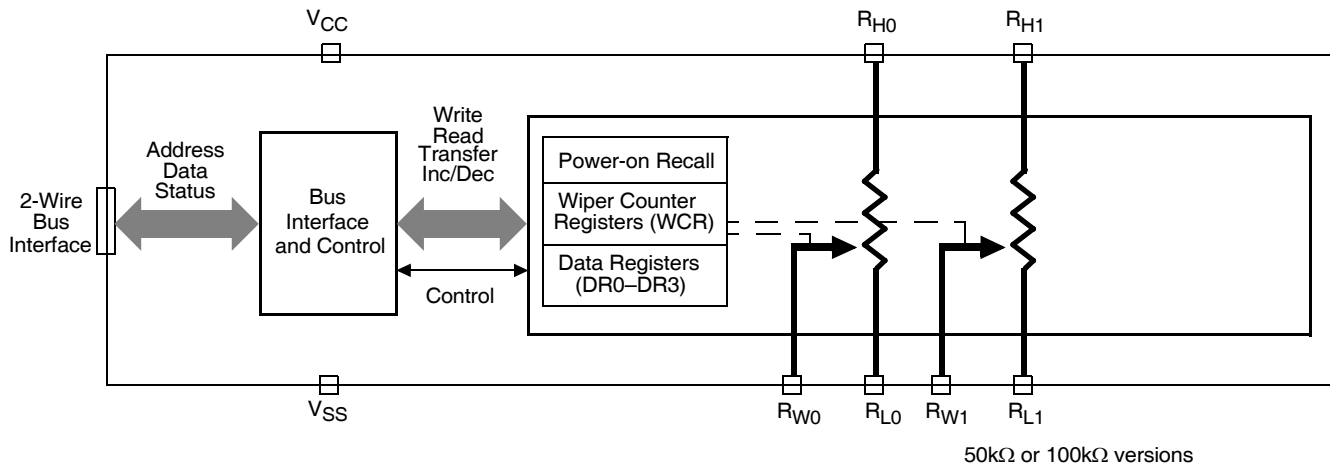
$V_{CC}$

$R_{H0}$

$R_{H1}$

2-Wire Bus Interface

Address Data Status

Bus Interface and Control

Write Read Transfer Inc/Dec

Control

Power-on Recall

Wiper Counter Registers (WCR)

Data Registers (DR0–DR3)

$V_{SS}$

$R_{W0}$

$R_{L0}$

$R_{W1}$

$R_{L1}$

50kΩ or 100kΩ versions